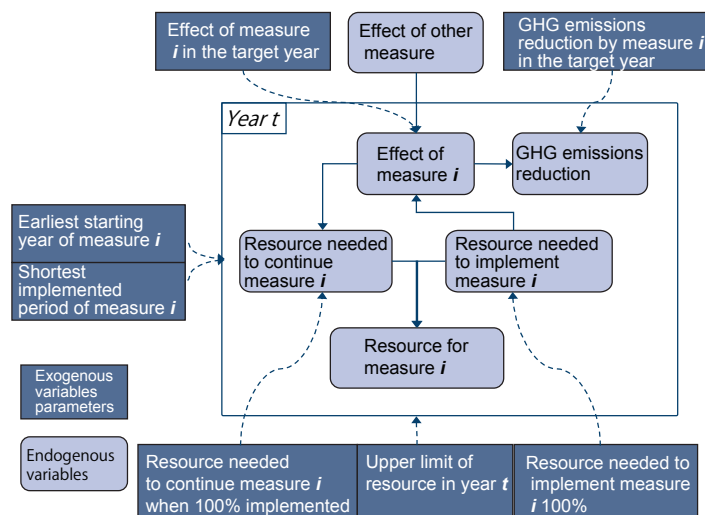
Effect of measure *i* in the target year

Effect of other measure

GHG emissions reduction by measure *i* in the target year

*Year t*

Effect of measure *i*

GHG emissions reduction

Earliest starting year of measure *i*

Shortest implemented period of measure *i*

Resource needed to continue measure *i*

Resource needed to implement measure *i*

Resource for measure *i*

Exogenous variables parameters

Endogenous variables

Resource needed to continue measure *i* when 100% implemented

Upper limit of resource in year *t*

Resource needed to implement measure *i* 100%